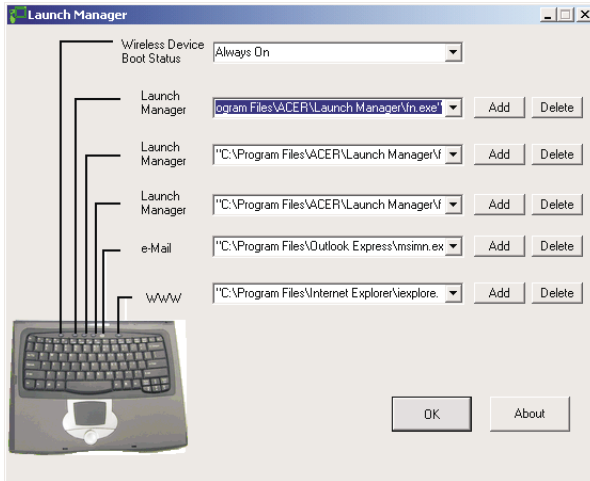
Launch Manager

Wireless Device Boot Status | Always On

Launch Manager | ogram Files\ACER\Launch Manager\fn.exe" | Add | Delete

Launch Manager | "C:\Program Files\ACER\Launch Manager\f | Add | Delete

Launch Manager | "C:\Program Files\ACER\Launch Manager\f | Add | Delete

e-Mail | "C:\Program Files\Outlook Express\msimn.ex | Add | Delete

WWW | "C:\Program Files\Internet Explorer\iexplore. | Add | Delete

OK

About